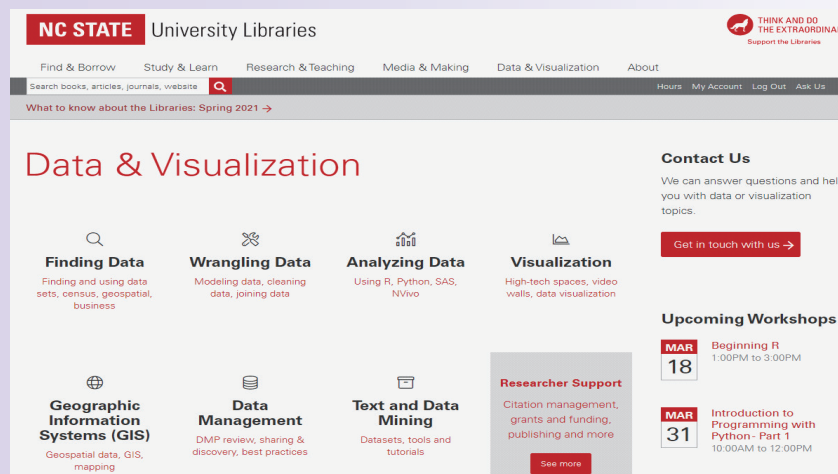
NC STATE University Libraries

THINK AND DO THE EXTRAORDINA
Support the Libraries

Find & Borrow Study & Learn Research & Teaching Media & Making Data & Visualization About

Search books, articles, journals, website

Hours My Account Log Out Ask Us

What to know about the Libraries: Spring 2021 →

Data & Visualization

Finding Data
Finding and using data sets, census, geospatial, business

Wrangling Data
Modeling data, cleaning data, joining data

Analyzing Data
Using R, Python, SAS, NVivo

Visualization
High-tech spaces, video walls, data visualization

Geographic Information Systems (GIS)
Geospatial data, GIS, mapping

Data Management
DMP review, sharing & discovery, best practices

Text and Data Mining
Datasets, tools and tutorials

Researcher Support
Citation management, grants and funding, publishing and more

See more

Contact Us
We can answer questions and hel you with data or visualization topics.

Get in touch with us →

Upcoming Workshops

MAR 18
Beginning R
1:00PM to 3:00PM

MAR 31
Introduction to Programming with Python - Part 1
10:00AM to 12:00PM